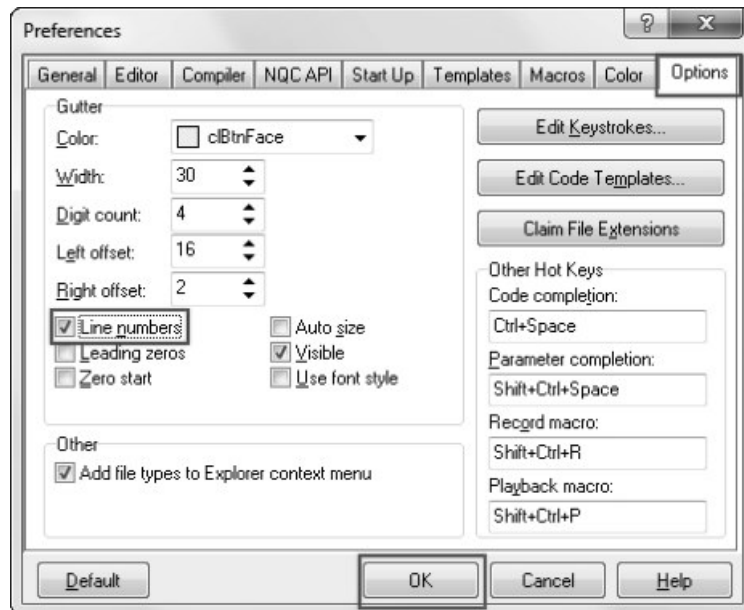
Preferences

? X

General | Editor | Compiler | NQC API | Start Up | Templates | Macros | Color | Options

Gutter

Color: clBtnFace

Width: 30

Digit count: 4

Left offset: 16

Right offset: 2

Line numbers
Leading zeros
Zero start

Auto size
Visible
Use font style

Other

Add file types to Explorer context menu

Edit Keystrokes...

Edit Code Templates...

Claim File Extensions

Other Hot Keys

Code completion:

Ctrl+Space

Parameter completion:

Shift+Ctrl+Space

Record macro:

Shift+Ctrl+R

Playback macro:

Shift+Ctrl+P

Default

OK

Cancel

Help